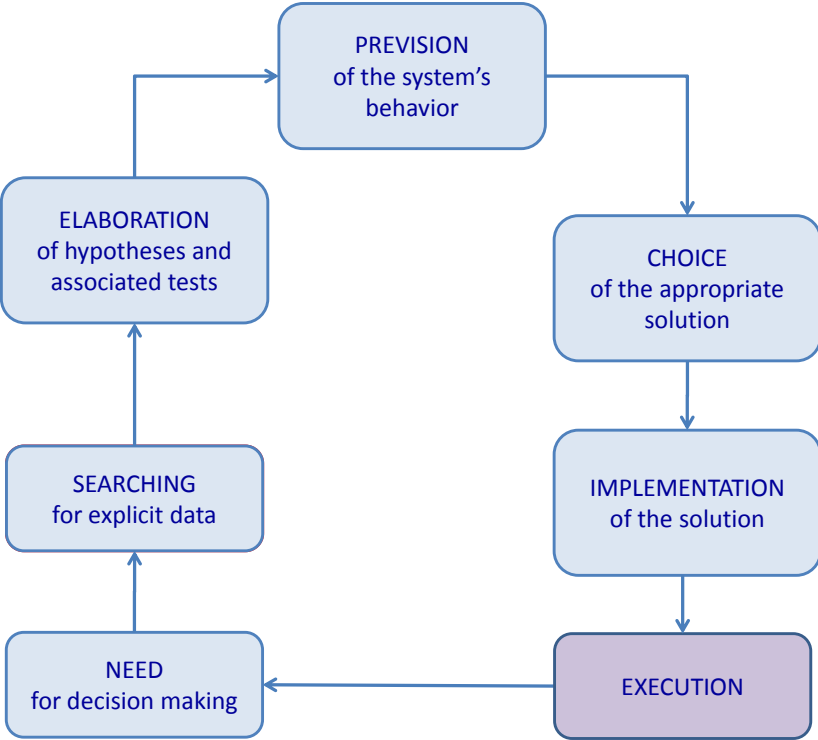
PREVISION
of the system's
behavior

CHOICE
of the appropriate
solution

IMPLEMENTATION
of the solution

EXECUTION

NEED
for decision making

SEARCHING
for explicit data

ELABORATION
of hypotheses and
associated tests